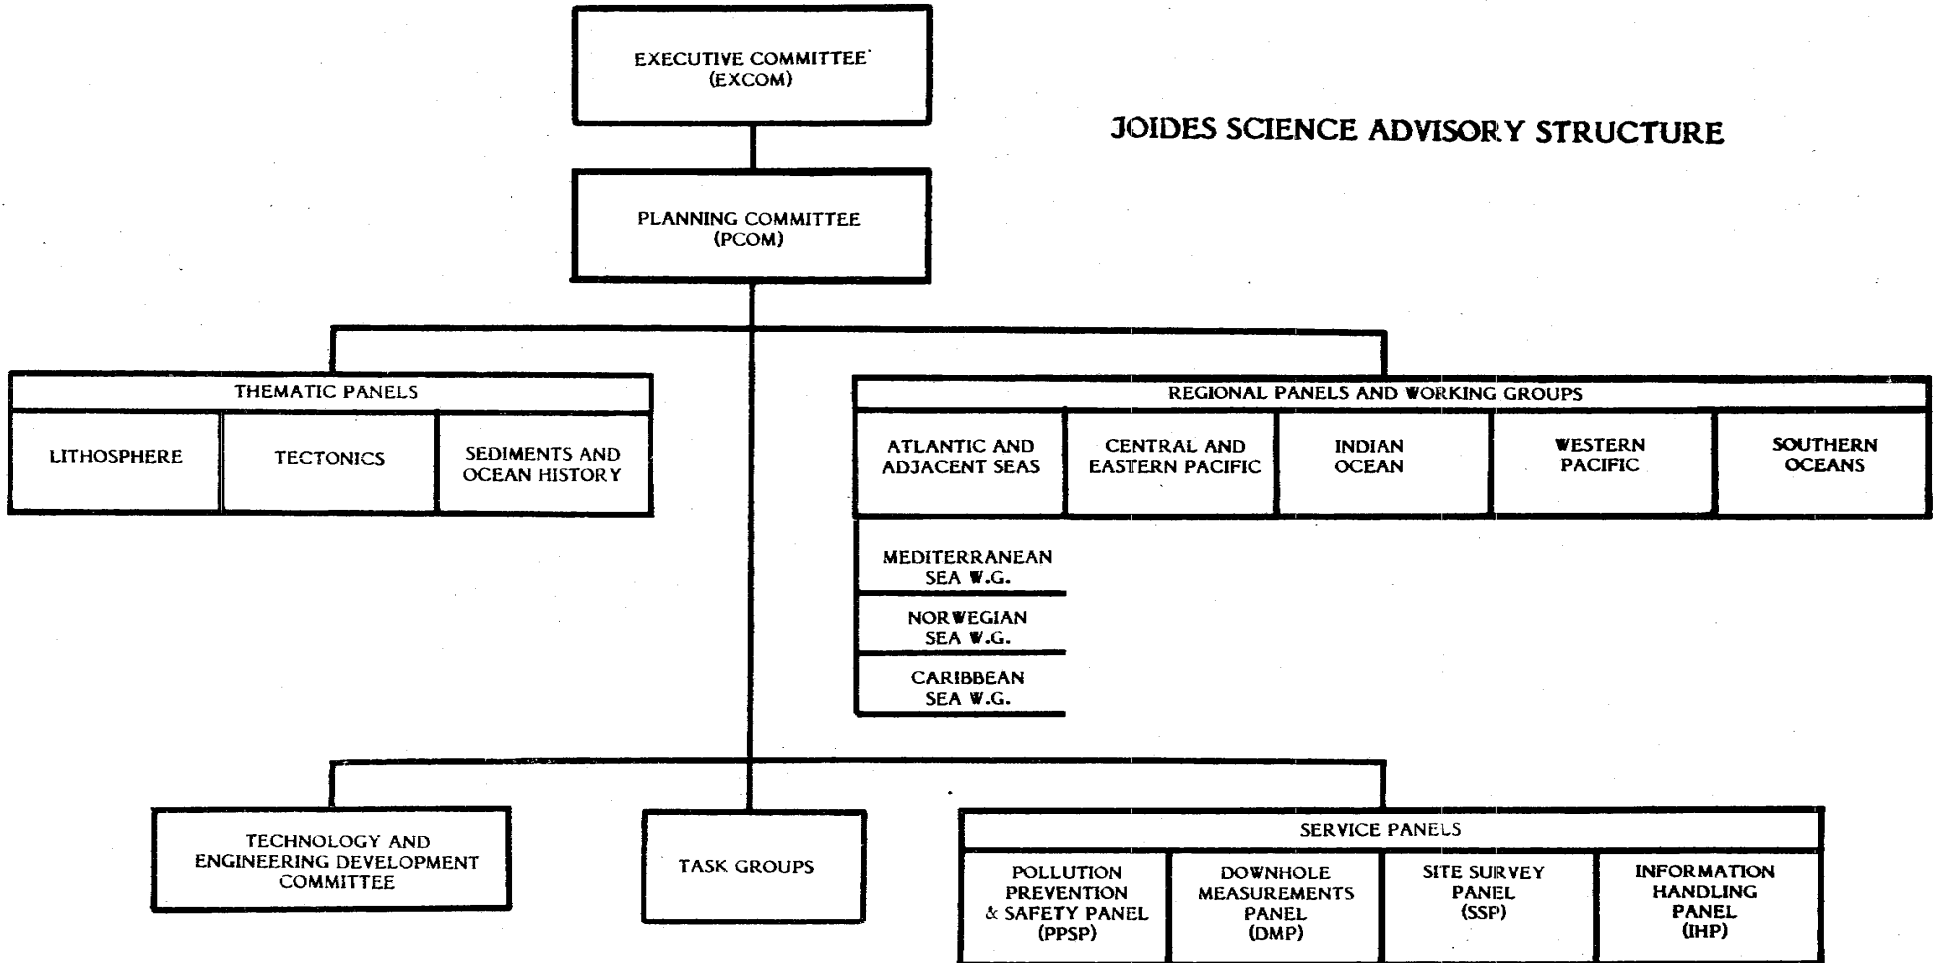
EXECUTIVE COMMITTEE (EXCOM)

JOIDES SCIENCE ADVISORY STRUCTURE

PLANNING COMMITTEE (PCOM)

THEMATIC PANELS

LITHOSPHERE

TECTONICS

SEDIMENTS AND OCEAN HISTORY

REGIONAL PANELS AND WORKING GROUPS

ATLANTIC AND ADJACENT SEAS

CENTRAL AND EASTERN PACIFIC

INDIAN OCEAN

WESTERN PACIFIC

SOUTHERN OCEANS

MEDITERRANEAN SEA W.G.

NORWEGIAN SEA W.G.

CARIBBEAN SEA W.G.

TECHNOLOGY AND ENGINEERING DEVELOPMENT COMMITTEE

TASK GROUPS

SERVICE PANELS

POLLUTION PREVENTION & SAFETY PANEL (PPSP)

DOWNHOLE MEASUREMENTS PANEL (DMP)

SITE SURVEY PANEL (SSP)

INFORMATION HANDLING PANEL (IHP)